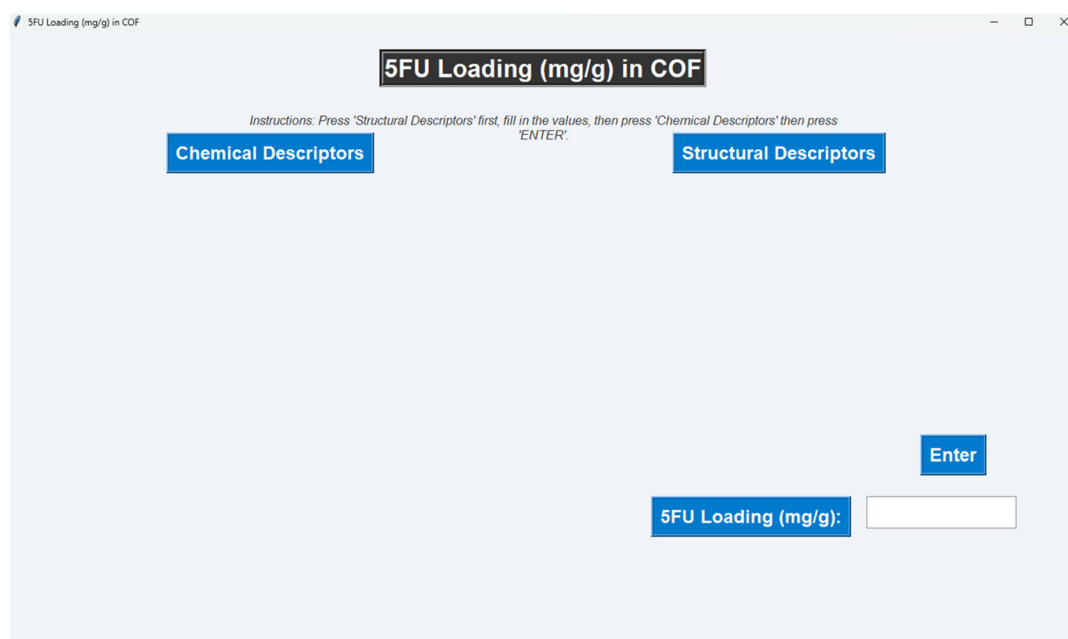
5FU Loading (mg/g) in COF

5FU Loading (mg/g) in COF

Instructions: Press 'Structural Descriptors' first, fill in the values, then press 'Chemical Descriptors' then press 'ENTER'.

Chemical Descriptors

Structural Descriptors

Enter

5FU Loading (mg/g):